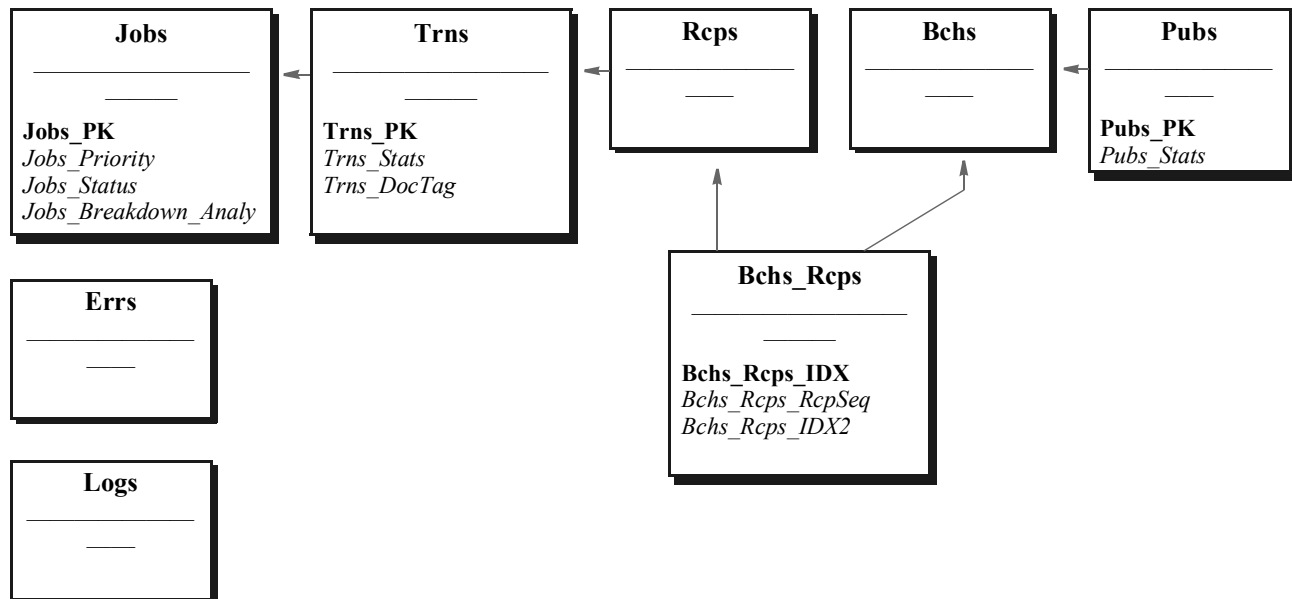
Jobs

Jobs_PK
Jobs_Priority
Jobs_Status
Jobs_Breakdown_Analy

Trns

Trns_PK
Trns_Stats
Trns_DocTag

Rcps

Bchs

Pubs

Pubs_PK
Pubs_Stats

Errs

Logs

Bchs_Rcps

Bchs_Rcps_IDX
Bchs_Rcps_RcpSeq
Bchs_Rcps_IDX2